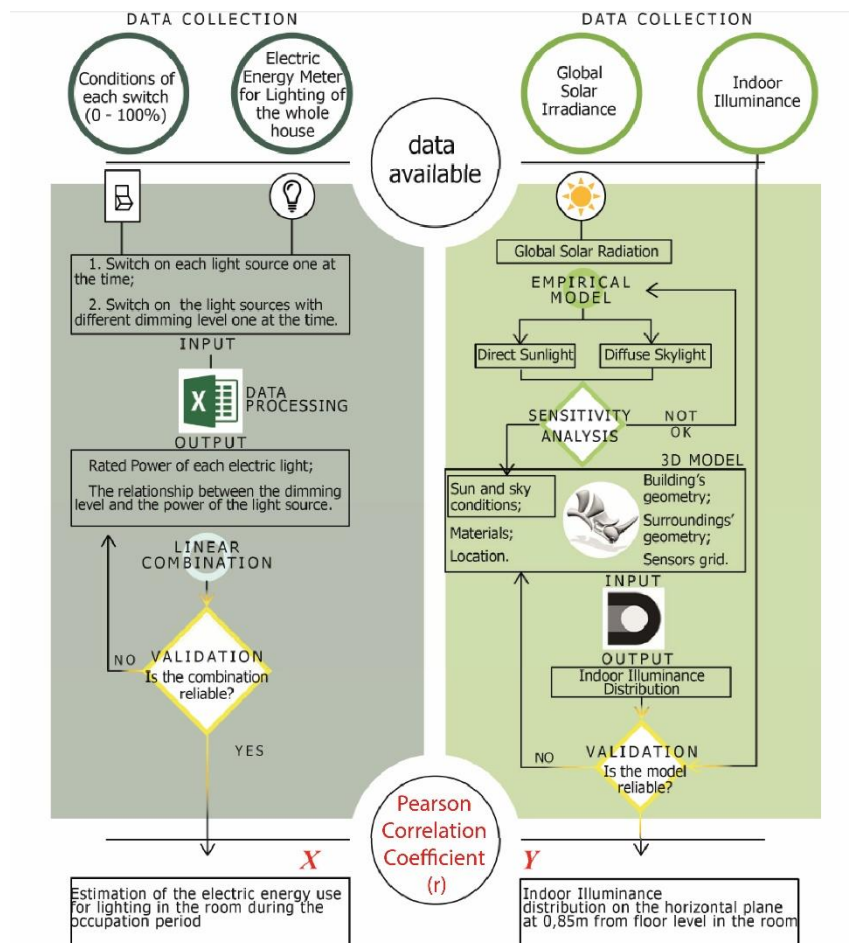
DATA COLLECTION

Conditions of each switch (0 - 100%)

Electric Energy Meter for Lighting of the whole house

DATA COLLECTION

Global Solar Irradiance

Indoor Illuminance

data available

1. Switch on each light source one at the time;

2. Switch on the light sources with different dimming level one at the time.

INPUT

DATA PROCESSING

OUTPUT

Rated Power of each electric light;

The relationship between the dimming level and the power of the light source.

LINEAR COMBINATION

NO

VALIDATION
Is the combination reliable?

YES

Global Solar Radiation

EMPIRICAL MODEL

Direct Sunlight

Diffuse Skylight

SENSITIVITY ANALYSIS

NOT OK

3D MODEL

Sun and sky conditions;

Materials;

Location.

Building's geometry;

Surroundings' geometry;

Sensors grid.

INPUT

OUTPUT

Indoor Illuminance Distribution

NO

VALIDATION
Is the model reliable?

Pearson Correlation Coefficient (r)

X

Y

Estimation of the electric energy use for lighting in the room during the occupation period

Indoor Illuminance distribution on the horizontal plane at 0,85m from floor level in the room